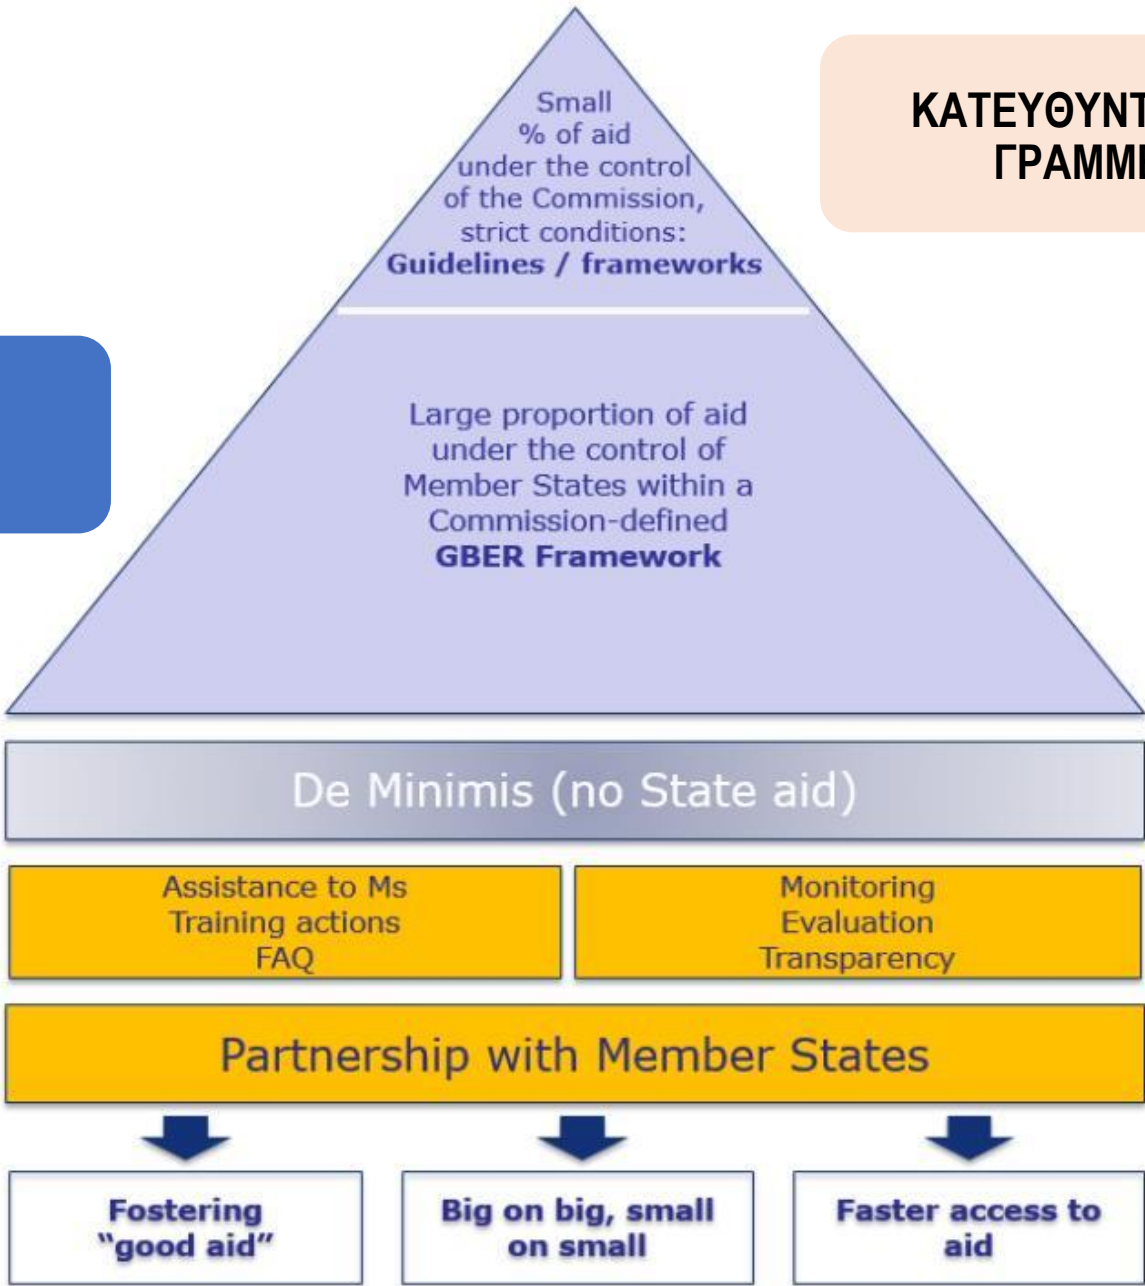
Small
% of aid
under the control
of the Commission,
strict conditions:
**Guidelines / frameworks**

ΚΑΤΕΥΘΥΝΤ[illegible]
ΓΡΑΜΜ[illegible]

Large proportion of aid under the control of Member States within a Commission-defined **GBER Framework**

De Minimis (no State aid)

Assistance to Ms
Training actions
FAQ

Monitoring
Evaluation
Transparency

Partnership with Member States

**Fostering "good aid"**

**Big on big, small on small**

**Faster access to aid**